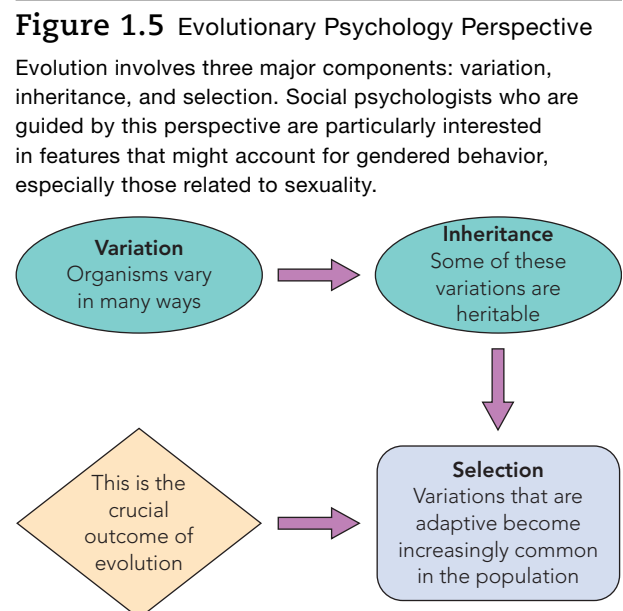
Figure 1.5 Evolutionary Psychology Perspective

Evolution involves three major components: variation, inheritance, and selection. Social psychologists who are guided by this perspective are particularly interested in features that might account for gendered behavior, especially those related to sexuality.

Variation
Organisms vary in many ways

Inheritance
Some of these variations are heritable

This is the crucial outcome of evolution

Selection
Variations that are adaptive become increasingly common in the population